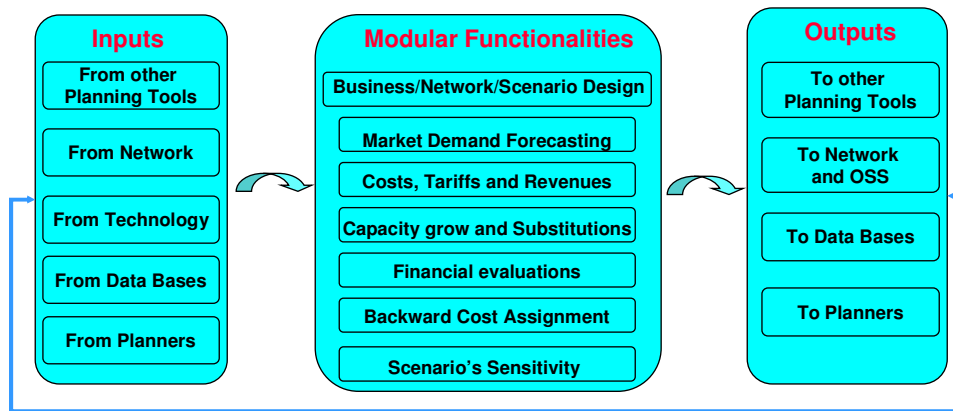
Inputs

From other Planning Tools

From Network

From Technology

From Data Bases

From Planners

Modular Functionalities

Business/Network/Scenario Design

Market Demand Forecasting

Costs, Tariffs and Revenues

Capacity grow and Substitutions

Financial evaluations

Backward Cost Assignment

Scenario's Sensitivity

Outputs

To other Planning Tools

To Network and OSS

To Data Bases

To Planners